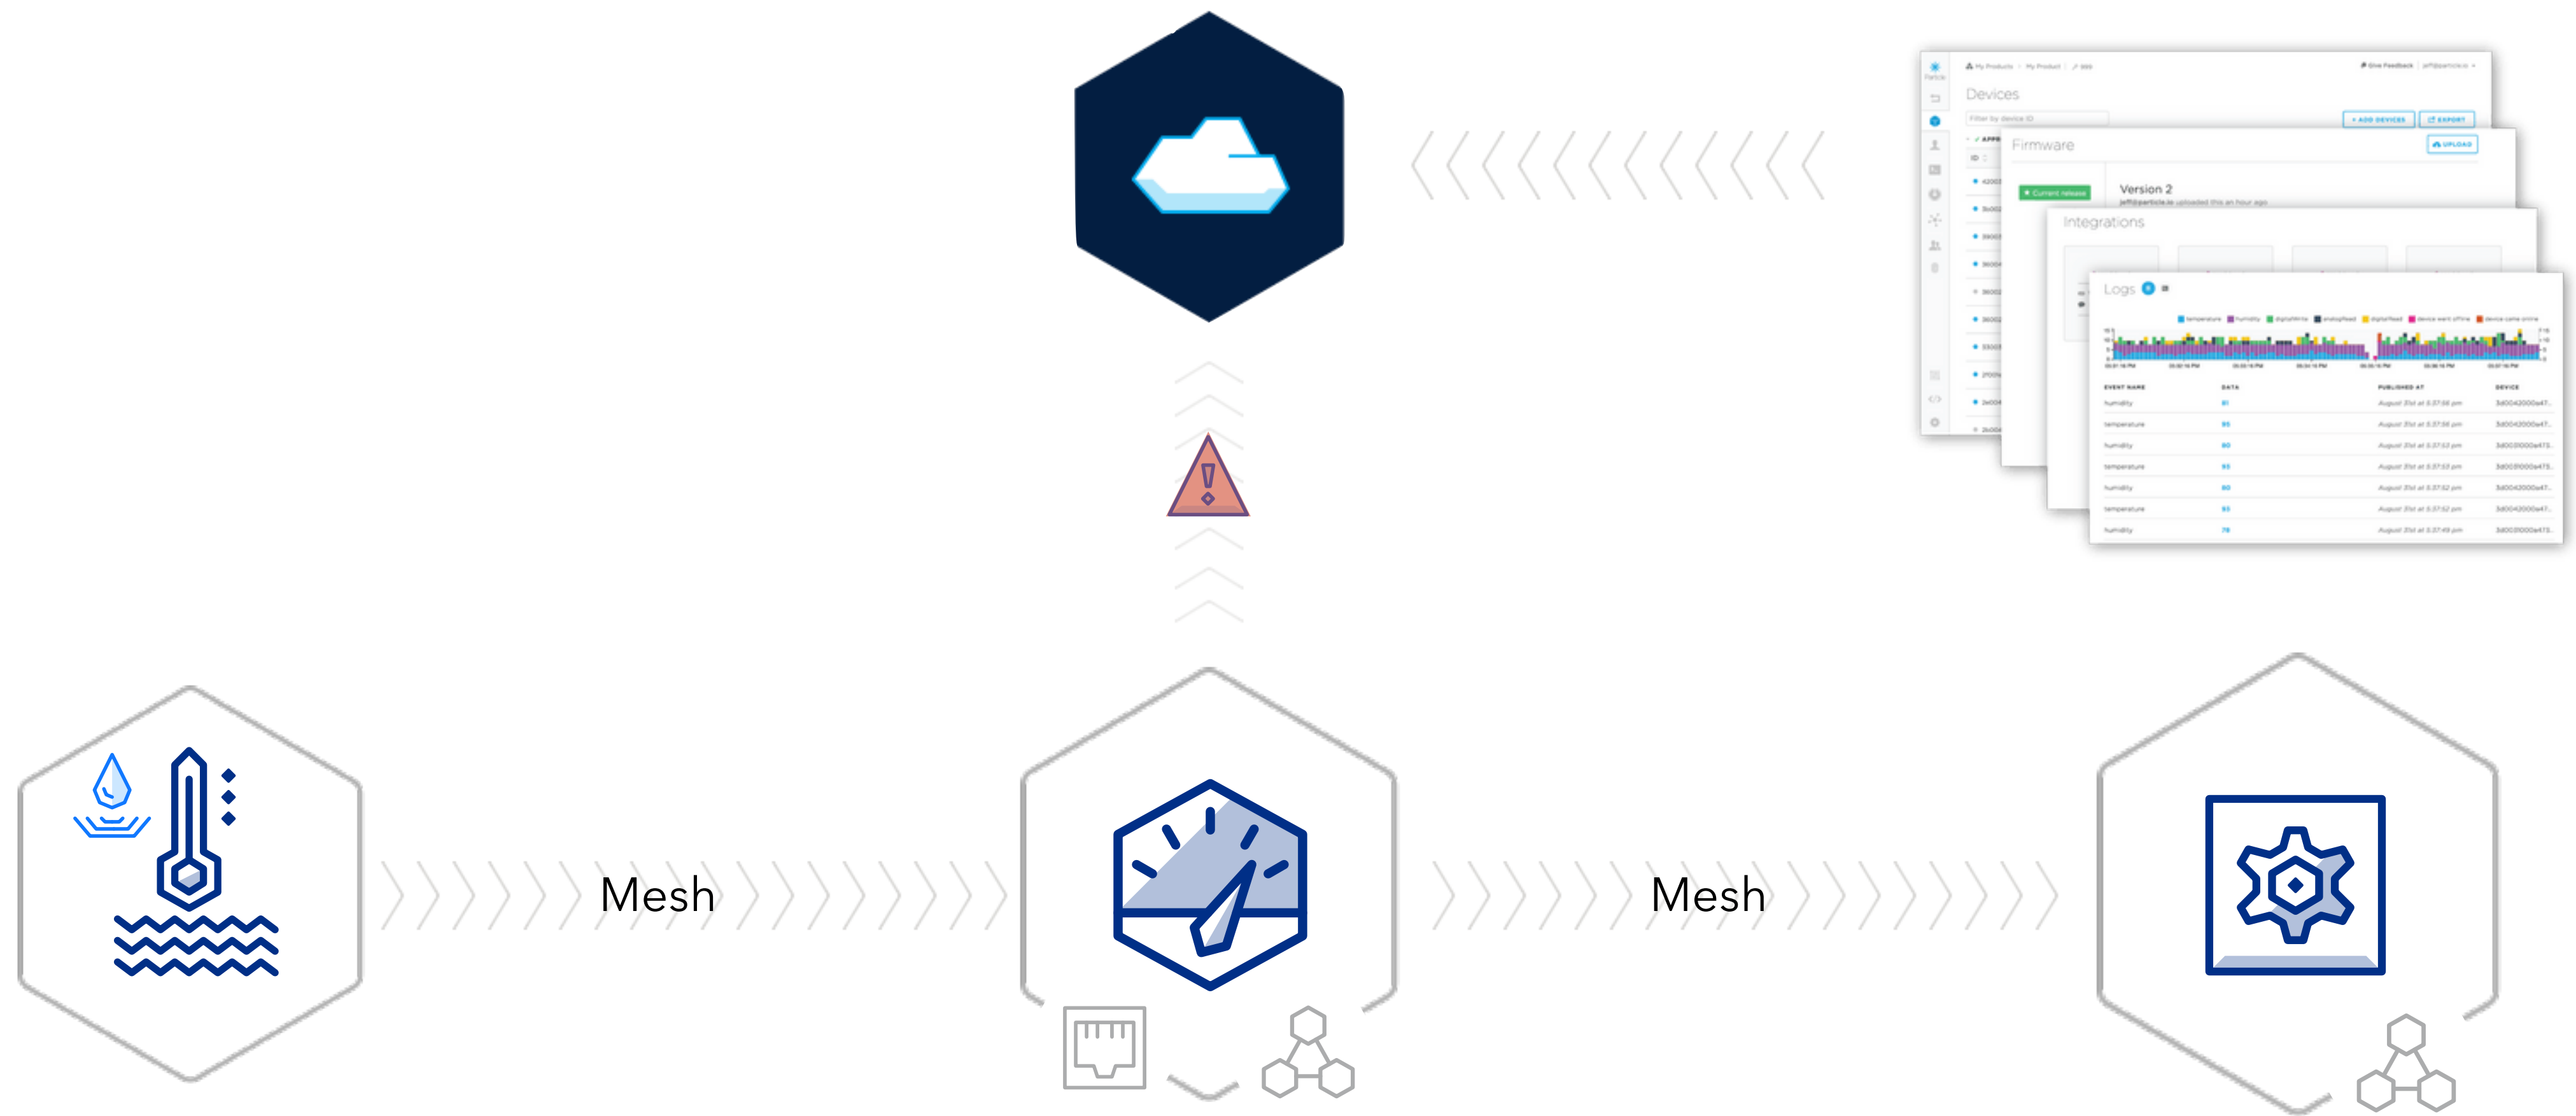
Devices

+ ADD DEVICES

EXPORT

Firmware

UPLOAD

Current release

Version 2

Integrations

Logs

EVENT NAME

DATA

PUBLISHED AT

DEVICE

humidity

temperature

humidity

temperature

humidity

temperature

humidity

Mesh

Mesh